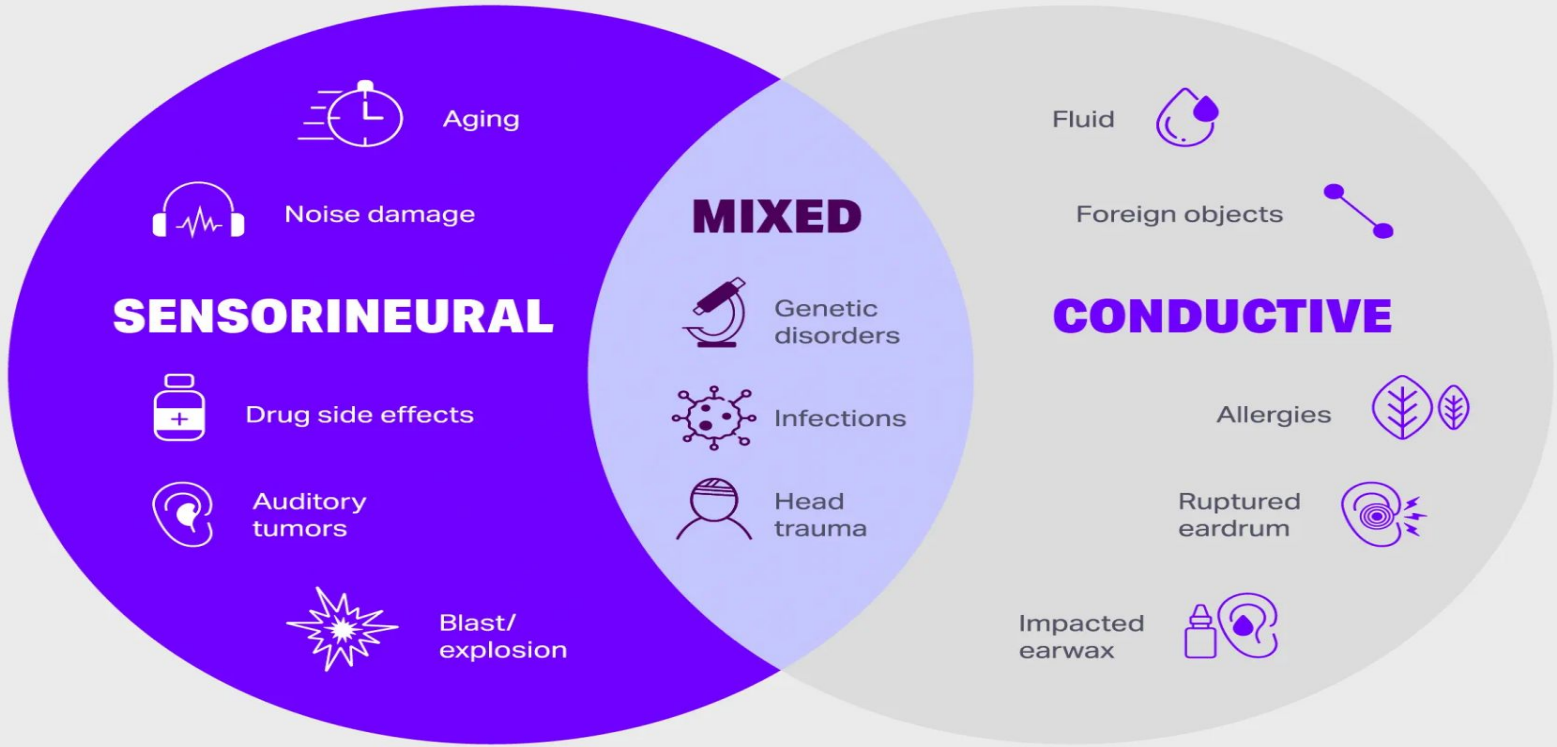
Aging

Noise damage

SENSORINEURAL

Drug side effects

Auditory tumors

Blast/ explosion

MIXED

Genetic disorders

Infections

Head trauma

Fluid

Foreign objects

CONDUCTIVE

Allergies

Ruptured eardrum

Impacted earwax